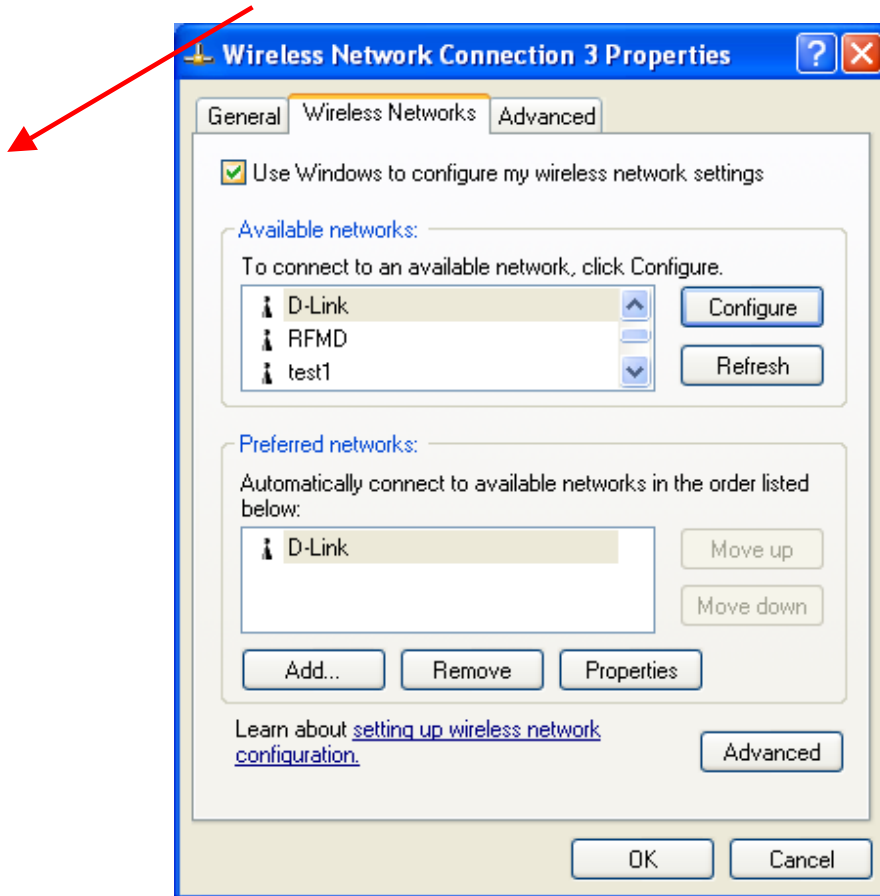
Wireless Network Connection 3 Properties

General | Wireless Networks | Advanced

Use Windows to configure my wireless network settings

Available networks:

To connect to an available network, click Configure.

D-Link
RFMD
test1

Configure

Refresh

Preferred networks:

Automatically connect to available networks in the order listed below:

D-Link

Move up

Move down

Add...

Remove

Properties

Learn about setting up wireless network configuration.

Advanced

OK

Cancel